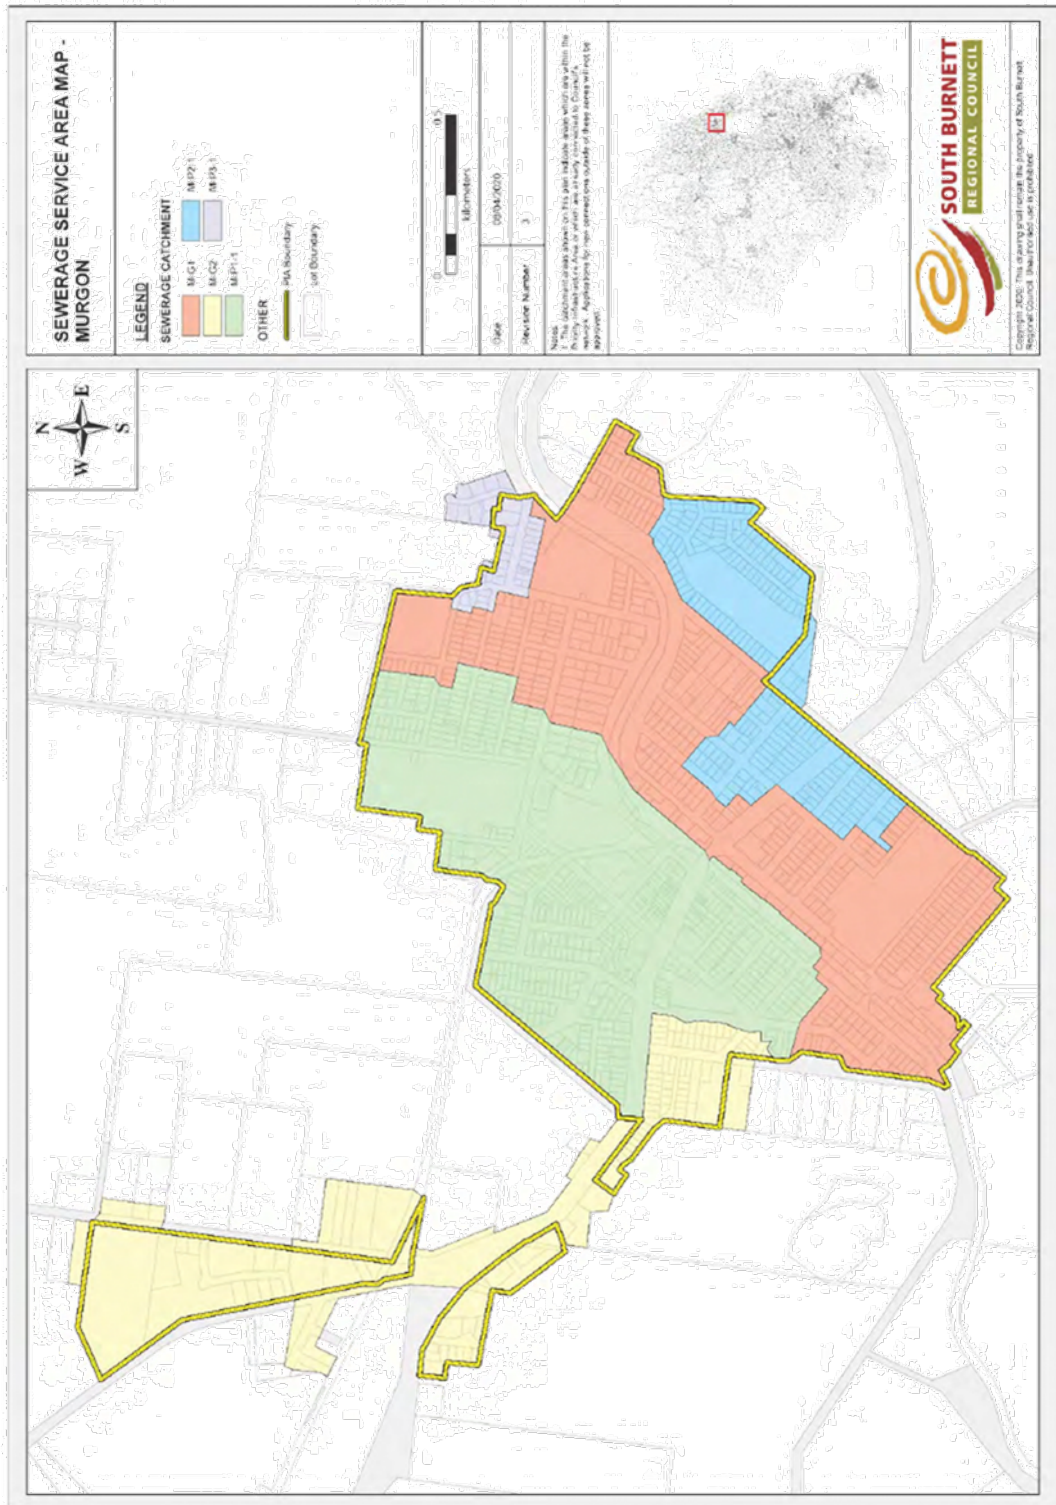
SEWERAGE SERVICE AREA MAP - MURGON

LEGEND
SEWERAGE CATCHMENT
MG1
MG2
MP1-1
MP2-1
MP3-1
OTHER
PIA Boundary
Lot Boundary

0 0.5
kilometers

Date 08/04/2020
Revision Number 3

Notes:
1. The catchment areas shown on this plan indicate areas which are within the Priority Infrastructure Area or which are already connected to Council's network. Applications for new connections outside of these areas will not be approved.

SOUTH BURNETT
REGIONAL COUNCIL

Copyright 2020. This drawing shall remain the property of South Burnett Regional Council. Unauthorised use is prohibited.

N
E
S
W